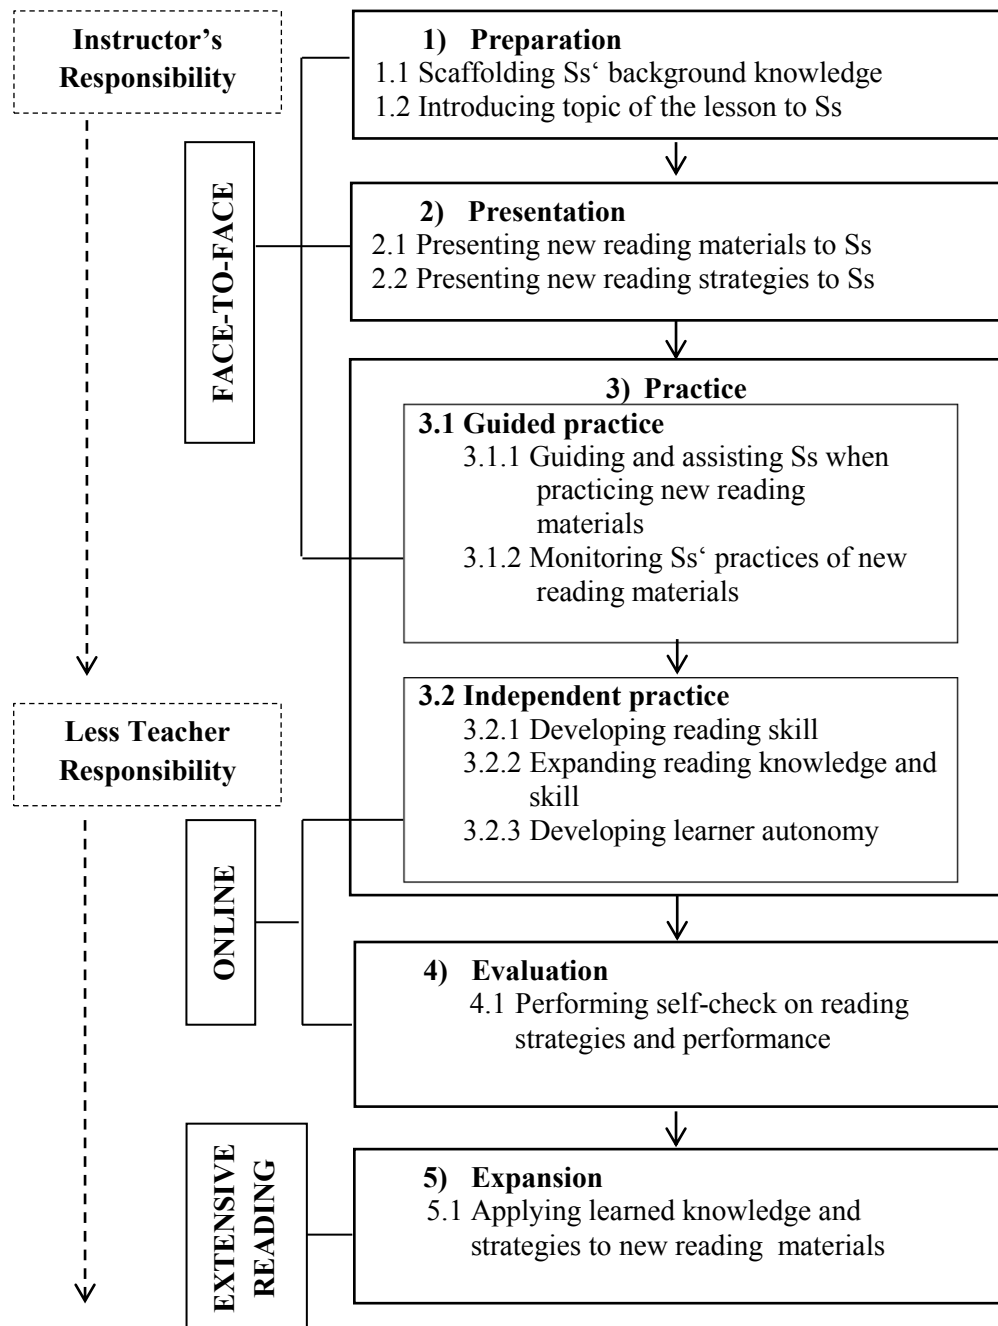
Instructor's Responsibility

1) Preparation
1.1 Scaffolding Ss' background knowledge
1.2 Introducing topic of the lesson to Ss

FACE-TO-FACE

2) Presentation
2.1 Presenting new reading materials to Ss
2.2 Presenting new reading strategies to Ss

3) Practice
3.1 Guided practice
3.1.1 Guiding and assisting Ss when practicing new reading materials
3.1.2 Monitoring Ss' practices of new reading materials

3.2 Independent practice
3.2.1 Developing reading skill
3.2.2 Expanding reading knowledge and skill
3.2.3 Developing learner autonomy

Less Teacher Responsibility

ONLINE

4) Evaluation
4.1 Performing self-check on reading strategies and performance

EXTENSIVE READING

5) Expansion
5.1 Applying learned knowledge and strategies to new reading materials